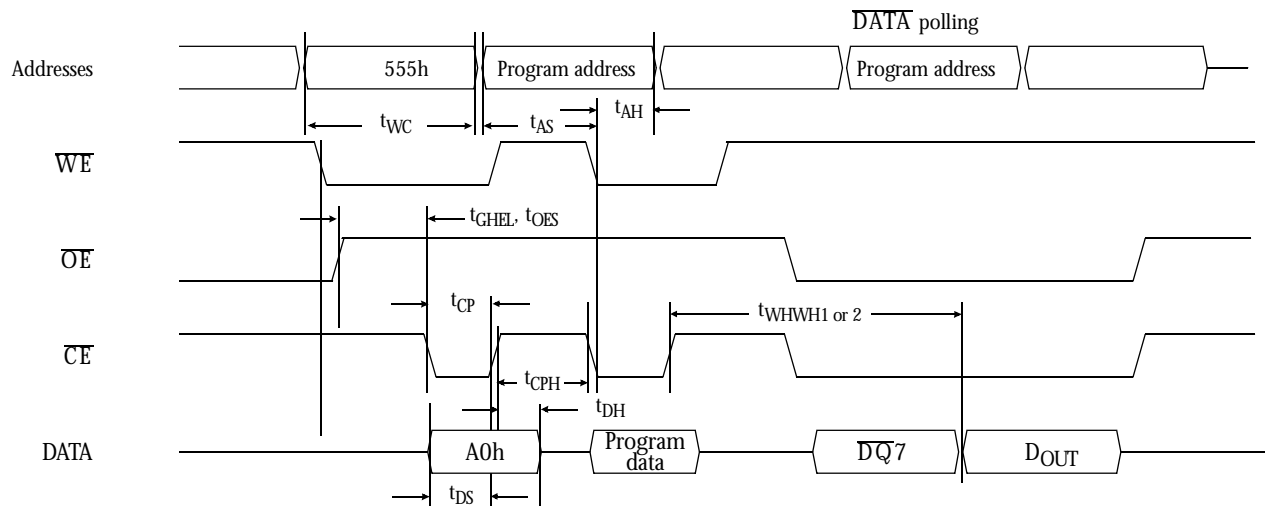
$\overline{\text{DATA}}$ polling

Addresses

555h

Program address

Program address

$t_{WC}$

$t_{AS}$

$t_{AH}$

$\overline{\text{WE}}$

$t_{GHEL}$, $t_{OES}$

$\overline{\text{OE}}$

$t_{CP}$

$t_{WHWH1 \text{ or } 2}$

$\overline{\text{CE}}$

$t_{CPH}$

$t_{DH}$

DATA

A0h

Program data

$\overline{\text{DQ}}7$

$D_{OUT}$

$t_{DS}$